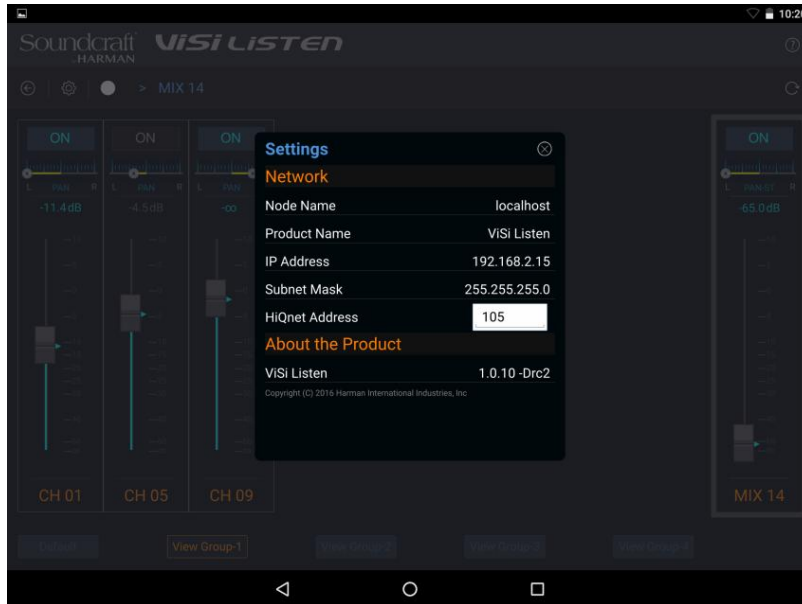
10:2

Soundcraft HARMAN ViSi LiSTEN

> MIX 14

ON
L PAN R
-11.4 dB

ON
L PAN R
-4.5 dB

ON
L PAN
-∞

CH 01

CH 05

CH 09

ON
L PAN-ST R
-65.0 dB

MIX 14

Settings

Network

| Node Name | localhost |
|---|---|
| Product Name | ViSi Listen |
| IP Address | 192.168.2.15 |
| Subnet Mask | 255.255.255.0 |
| HiQnet Address | 105 |

About the Product

ViSi Listen 1.0.10 -Drc2

Copyright (C) 2016 Harman International Industries, Inc

Default

View Group-1

View Group-2

View Group-3

View Group-4